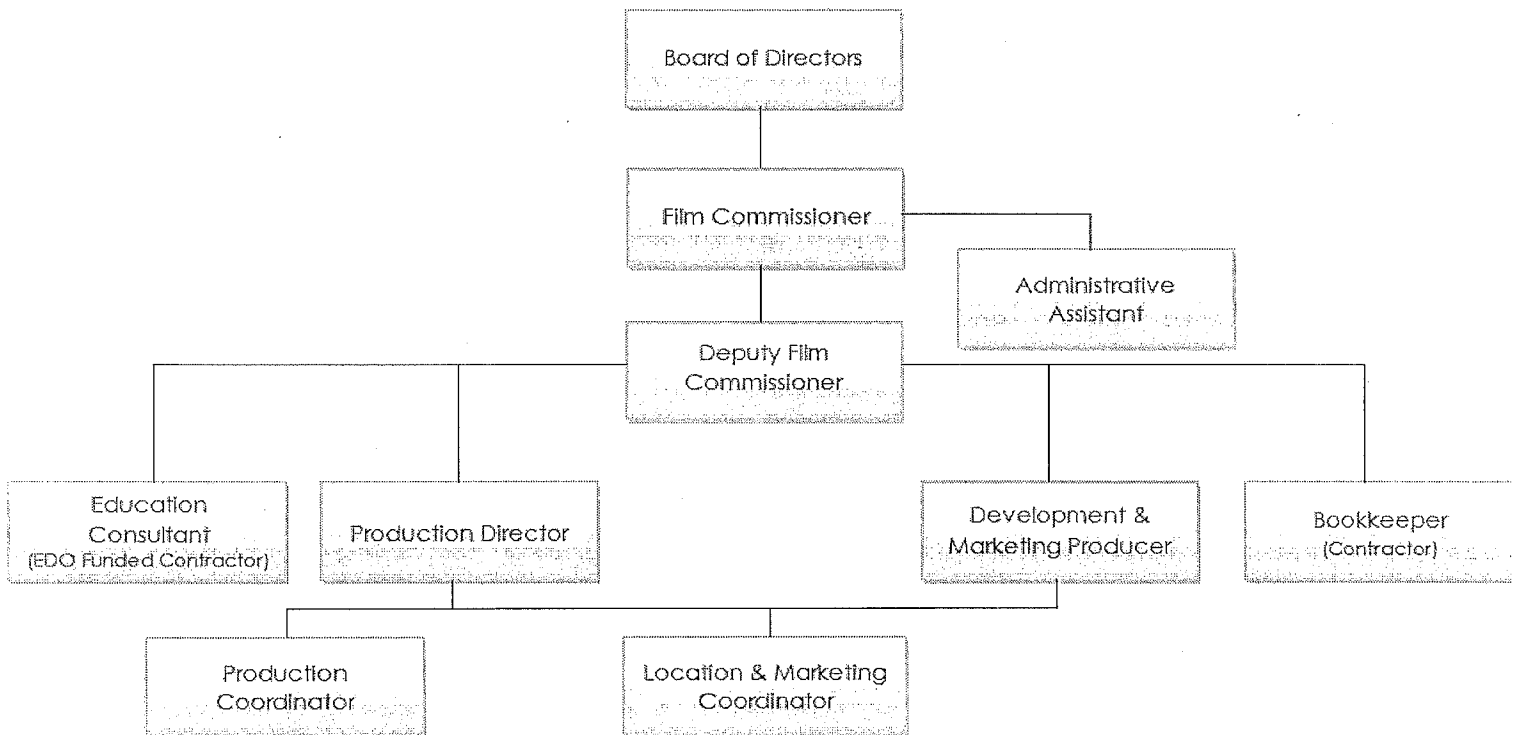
Board of Directors

Film Commissioner

Administrative Assistant

Deputy Film Commissioner

Education Consultant (EDO Funded Contractor)

Production Director

Development & Marketing Producer

Bookkeeper (Contractor)

Production Coordinator

Location & Marketing Coordinator